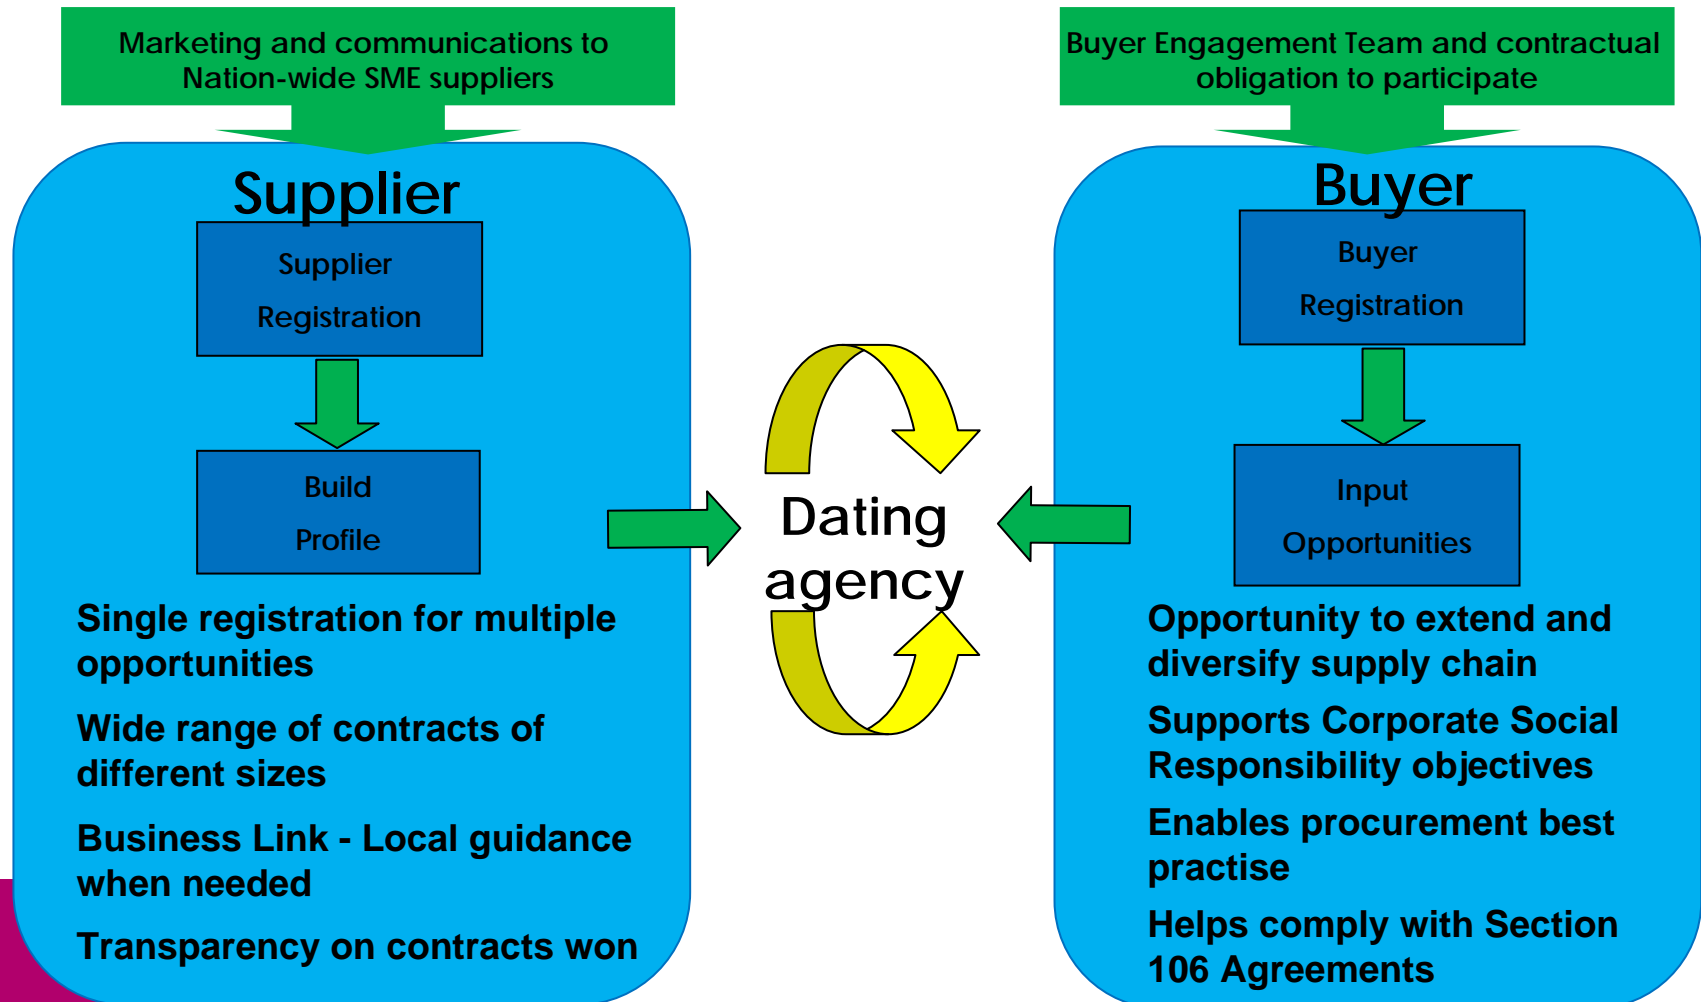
Marketing and communications to Nation-wide SME suppliers

Supplier

Supplier Registration

Build Profile

Single registration for multiple opportunities

Wide range of contracts of different sizes

Business Link - Local guidance when needed

Transparency on contracts won

Dating agency

Buyer Engagement Team and contractual obligation to participate

Buyer

Buyer Registration

Input Opportunities

Opportunity to extend and diversify supply chain

Supports Corporate Social Responsibility objectives

Enables procurement best practise

Helps comply with Section 106 Agreements